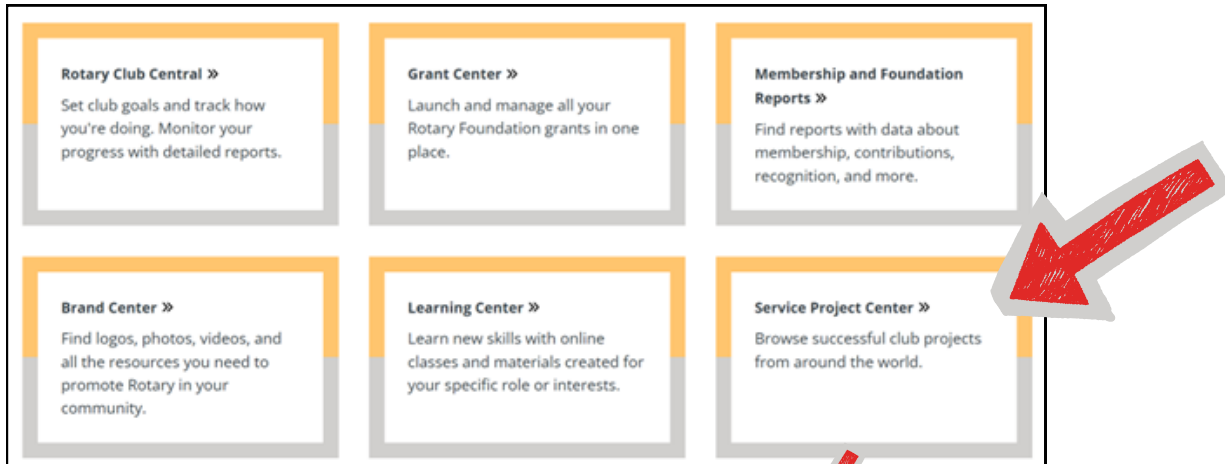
Rotary Club Central »
Set club goals and track how you're doing. Monitor your progress with detailed reports.

Grant Center »
Launch and manage all your Rotary Foundation grants in one place.

Membership and Foundation Reports »
Find reports with data about membership, contributions, recognition, and more.

Brand Center »
Find logos, photos, videos, and all the resources you need to promote Rotary in your community.

Learning Center »
Learn new skills with online classes and materials created for your specific role or interests.

Service Project Center »
Browse successful club projects from around the world.